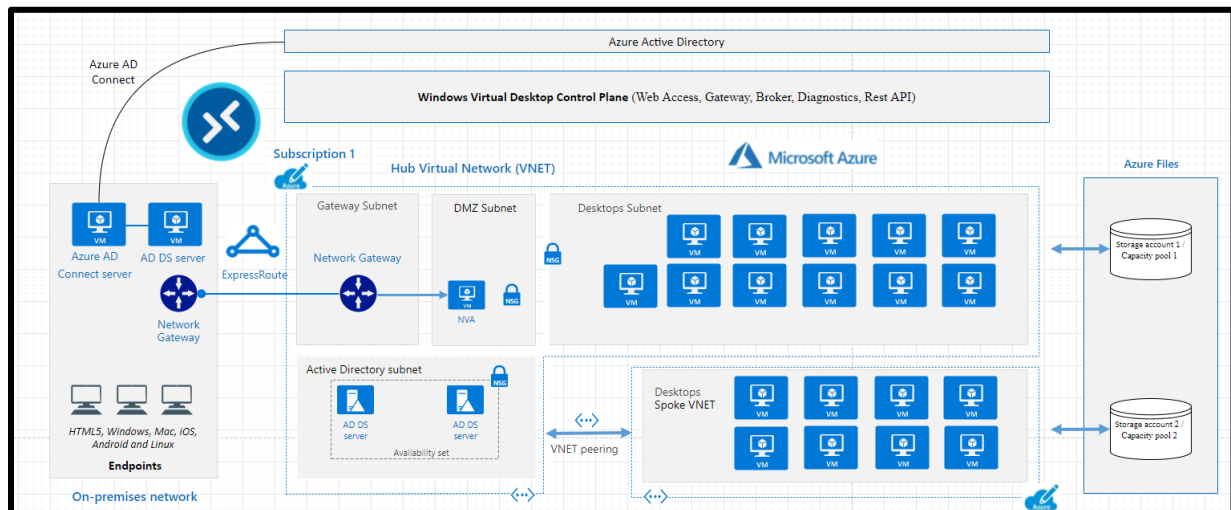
Azure Active Directory

Azure AD Connect

Windows Virtual Desktop Control Plane (Web Access, Gateway, Broker, Diagnostics, Rest API)

Subscription 1

Azure

Hub Virtual Network (VNET)

Microsoft Azure

Azure Files

VM
Azure AD Connect server

VM
AD DS server

ExpressRoute

Network Gateway

Gateway Subnet

Network Gateway

DMZ Subnet

VM
NVA

NSG

NSG

Desktops Subnet

VM VM VM VM VM
VM VM VM VM VM VM
VM VM VM VM VM

Storage account 1 / Capacity pool 1

HTML5, Windows, Mac, iOS, Android and Linux

Endpoints

Active Directory subnet

NSG

AD DS server

AD DS server

Availability set

VNET peering

Desktops Spoke VNET

VM VM VM VM
VM VM VM VM

Storage account 2 / Capacity pool 2

On-premises network

Azure